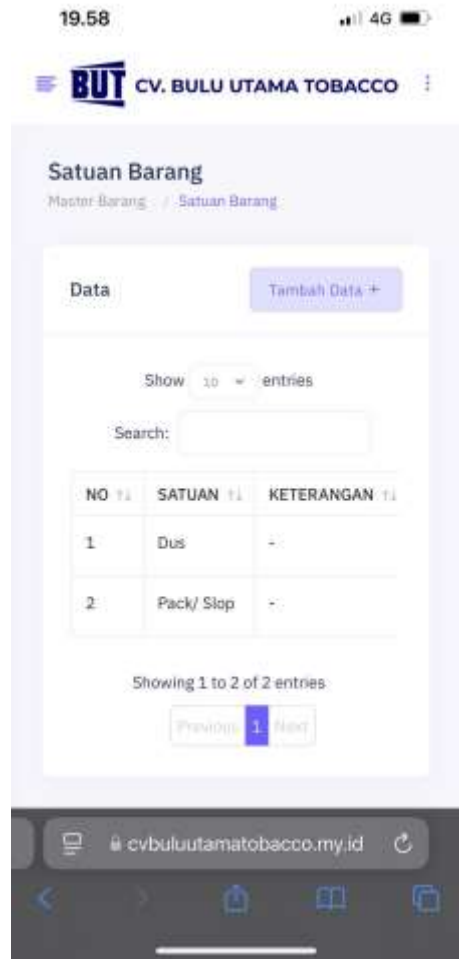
19.58

4G

BUT CV. BULU UTAMA TOBACCO

Satuan Barang

Master Barang / Satuan Barang

Data

Tambah Data +

Show 10 entries

Search:

| NO | SATUAN | KETERANGAN |
|---|---|---|
| 1 | Dus | - |
| 2 | Pack/ Slop | - |

Showing 1 to 2 of 2 entries

Previous 1 Next

cvbuluutamatobacco.my.id